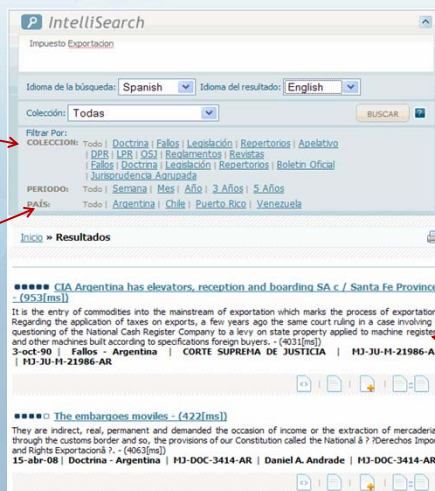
IntelliSearch

Impuesto Exportacion

Idioma de la búsqueda: Spanish Idioma del resultado: English

Colección: Todas BUSCAR ?

Filtrar Por:
COLECCION: Todo | Doctrina | Fallos | Legislación | Repertorios | Apelativo | DPR | LPR | OSJ | Reglamentos | Revistas | Fallos | Doctrina | Legislación | Repertorios | Boletín Oficial | Jurisprudencia Agrupada
PERIODO: Todo | Semana | Mes | Año | 3 Años | 5 Años
PAÍS: Todo | Argentina | Chile | Puerto Rico | Venezuela

Inicio » Resultados

CIA Argentina has elevators, reception and boarding SA c / Santa Fe Province - (953[ms])
It is the entry of commodities into the mainstream of exportation which marks the process of exportation Regarding the application of taxes on exports, a few years ago the same court ruling in a case involving questioning of the National Cash Register Company to a levy on state property applied to machine register and other machines built according to specifications foreign buyers. - (4031[ms])
3-oct-90 | Fallos - Argentina | CORTE SUPREMA DE JUSTICIA | MJ-JU-M-21986-AR | MJ-JU-M-21986-AR

The embargoes moviles - (422[ms])
They are indirect, real, permanent and demanded the occasion of income or the extraction of mercaderia through the customs border and so, the provisions of our Constitution called the National â ? ?Derechos Impo and Rights Exportaciónâ ?. - (4063[ms])
15-abr-08 | Doctrina - Argentina | MJ-DOC-3414-AR | Daniel A. Andrade | MJ-DOC-3414-AR